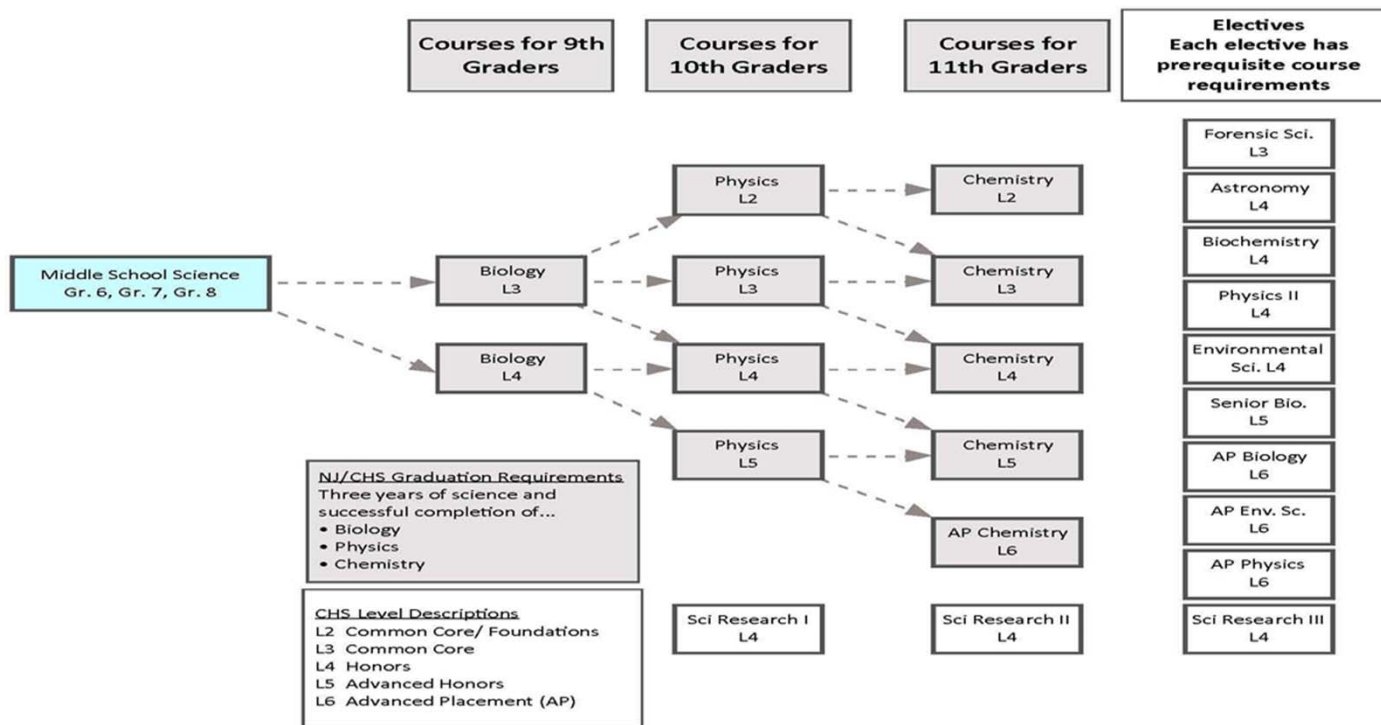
Courses for 9th Graders

Courses for 10th Graders

Courses for 11th Graders

Electives
Each elective has prerequisite course requirements

Middle School Science
Gr. 6, Gr. 7, Gr. 8

Biology
L3

Biology
L4

Physics
L2

Physics
L3

Physics
L4

Physics
L5

Chemistry
L2

Chemistry
L3

Chemistry
L4

Chemistry
L5

AP Chemistry
L6

Forensic Sci.
L3

Astronomy
L4

Biochemistry
L4

Physics II
L4

Environmental
Sci. L4

Senior Bio.
L5

AP Biology
L6

AP Env. Sc.
L6

AP Physics
L6

NJ/CHS Graduation Requirements
Three years of science and successful completion of...
• Biology
• Physics
• Chemistry

CHS Level Descriptions
L2 Common Core/ Foundations
L3 Common Core
L4 Honors
L5 Advanced Honors
L6 Advanced Placement (AP)

Sci Research I
L4

Sci Research II
L4

Sci Research III
L4